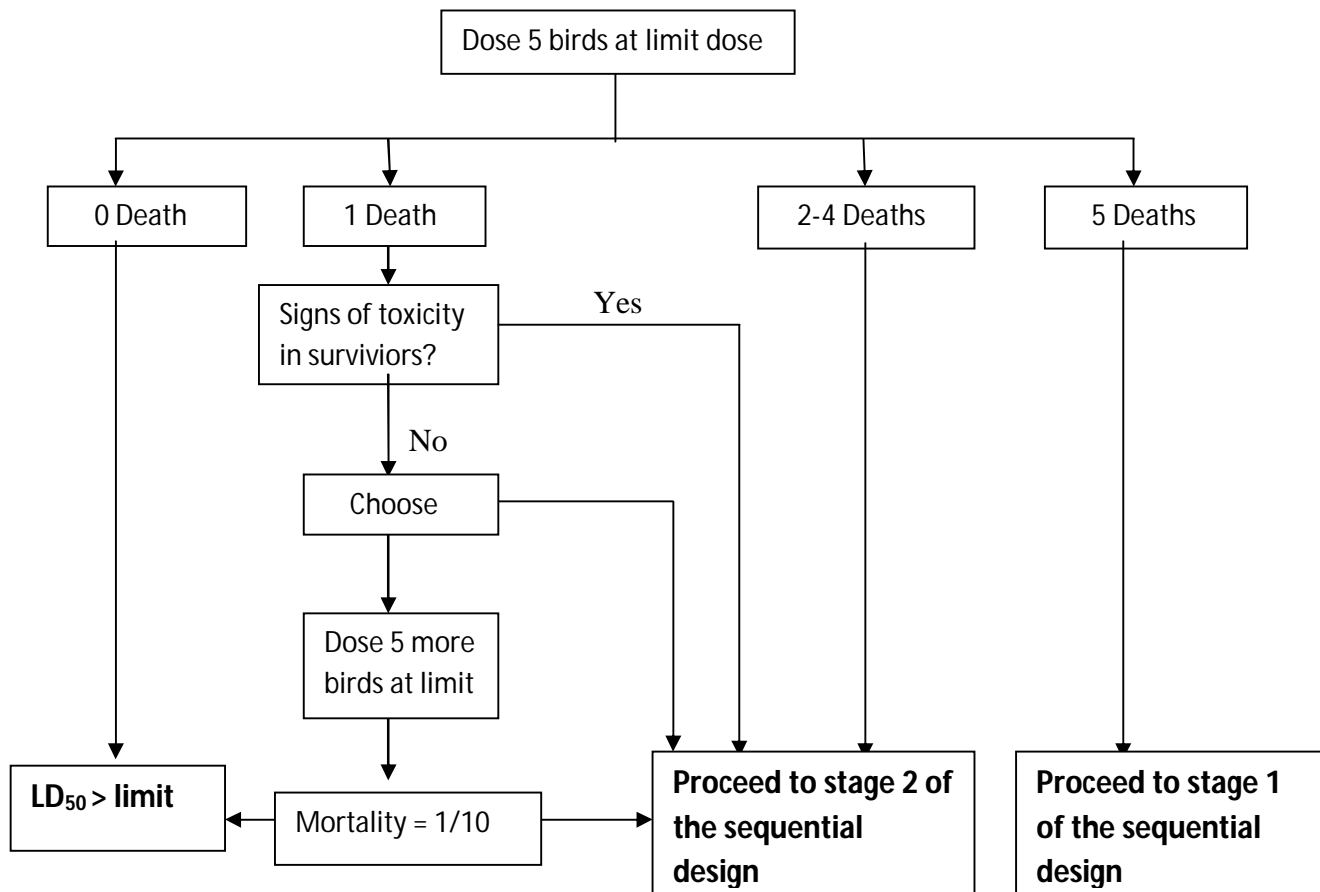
Dose 5 birds at limit dose

0 Death

1 Death

2-4 Deaths

5 Deaths

Signs of toxicity in surviviors?

Yes

No

Choose

Dose 5 more birds at limit

Mortality = 1/10

**$LD_{50}$ > limit**

**Proceed to stage 2 of the sequential design**

**Proceed to stage 1 of the sequential design**